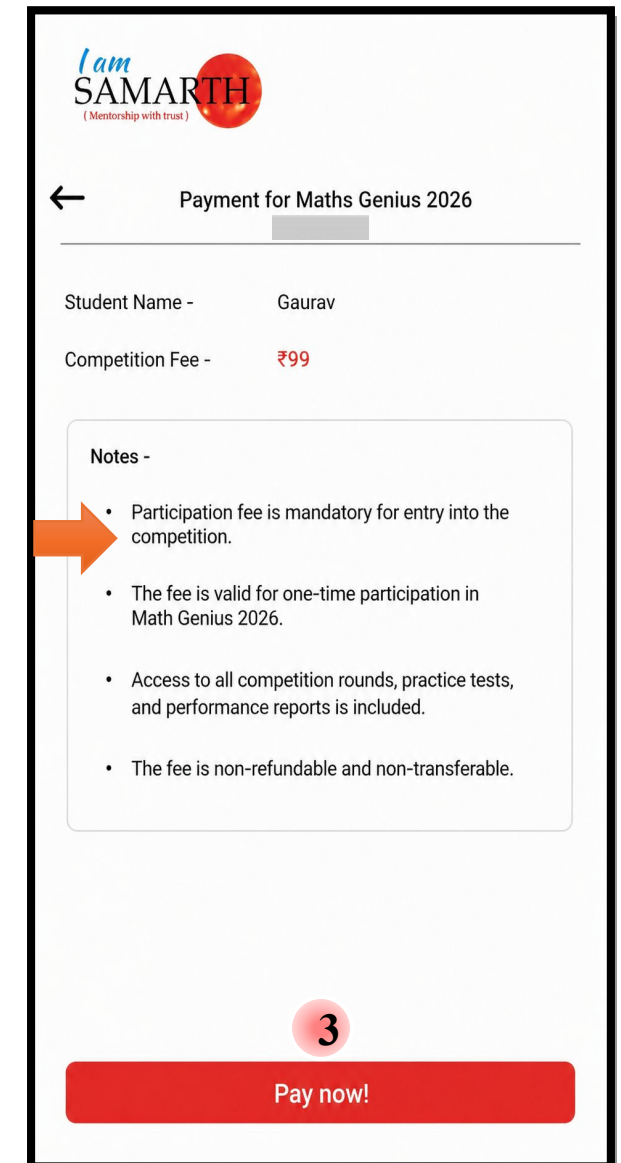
I am SAMARTH
( Mentorship with trust )

←

Payment for Maths Genius 2026

Student Name - Gaurav

Competition Fee - ₹99

Notes -

• Participation fee is mandatory for entry into the competition.

• The fee is valid for one-time participation in Math Genius 2026.

• Access to all competition rounds, practice tests, and performance reports is included.

• The fee is non-refundable and non-transferable.

3

Pay now!